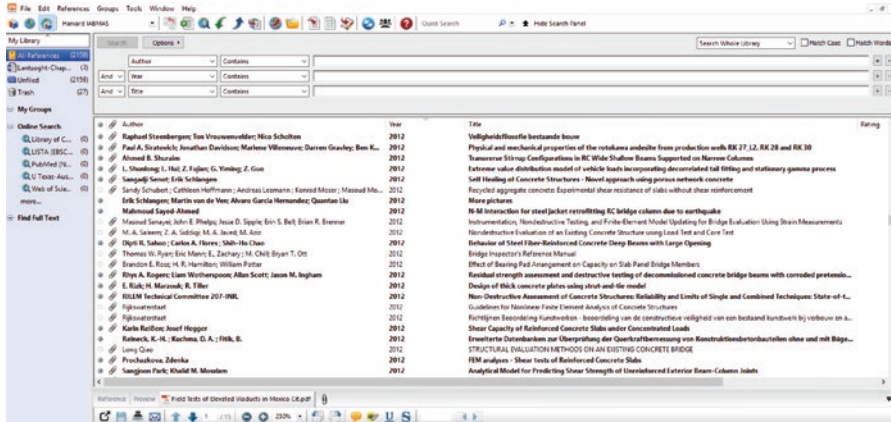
File Edit References Groups Tools Window Help

Harvard IABMAS

Quick Search

Hide Search Panel

My Library

All References (2158)

Lantsoght-Chap... (0)

Unfiled (2158)

Trash (27)

My Groups

Online Search

Library of C... (0)

LISTA (EBSC... (0)

PubMed (N... (0)

U Texas-Aus... (0)

Web of Scie... (0)

more...

Find Full Text

Search

Options

Search Whole Library

Match Case

Match Words

Author Contains

And Year Contains

And Title Contains

| Author | Year | Title | Rating |
|---|---|---|---|
| Raphael Steenbergen; Ton Vrouwenvelder; Nico Scholten | 2012 | Veiligheidsfilosofie bestaande bouw | |
| Paul A. Siratovich; Jonathan Davidson; Marlene Villeneuve; Darren Gravley; Ben K... | 2012 | Physical and mechanical properties of the rotokawa andesite from production wells RK 27_L2, RK 28 and RK 30 | |
| Ahmed B. Shuraim | 2012 | Transverse Stirrup Configurations in RC Wide Shallow Beams Supported on Narrow Columns | |
| L. Shunlong; L. Hui; Z. Fujian; G. Yiming; Z. Guo | 2012 | Extreme value distribution model of vehicle loads incorporating decorrelated tail fitting and stationary gamma process | |
| Sangadji Senot; Erik Schlangen | 2012 | Self Healing of Concrete Structures - Novel approach using porous network concrete | |
| Sandy Schubert; Cathleen Hoffmann; Andreas Leemann; Konrad Moser; Masoud Mo... | 2012 | Recycled aggregate concrete: Experimental shear resistance of slabs without shear reinforcement | |
| Erik Schlangen; Martin van de Ven; Alvaro Garcia Hernandez; Quantao Liu | 2012 | More pictures | |
| Mahmoud Sayed-Ahmed | 2012 | N-M Interaction for steel jacket retrofitting RC bridge column due to earthquake | |
| Masoud Sanayei; John E. Phelps; Jesse D. Sipple; Erin S. Bell; Brian R. Brenner | 2012 | Instrumentation, Nondestructive Testing, and Finite-Element Model Updating for Bridge Evaluation Using Strain Measurements | |
| M. A. Saleem; Z. A. Siddiqi; M. A. Javed; M. Aziz | 2012 | Nondestructive Evaluation of an Existing Concrete Structure using Lead Test and Core Test | |
| Dipti R. Sahoo; Carlos A. Flores; Shih-Ho Chao | 2012 | Behavior of Steel Fiber-Reinforced Concrete Deep Beams with Large Opening | |
| Thomas W. Ryan; Eric Mann; E. Zachary; M. Chill; Bryan T. Ott | 2012 | Bridge Inspector's Reference Manual | |
| Brandon E. Ross; H. R. Hamilton; William Potter | 2012 | Effect of Bearing Pad Arrangement on Capacity on Slab Panel Bridge Members | |
| Rhys A. Rogers; Liam Wotherspoon; Allan Scott; Jason M. Ingham | 2012 | Residual strength assessment and destructive testing of decommissioned concrete bridge beams with corroded pretensio... | |
| E. Rizk; H. Marzouk; R. Tiller | 2012 | Design of thick concrete plates using strut-and-tie model | |
| RILEM Technical Committee 207-INR | 2012 | Non-Destructive Assessment of Concrete Structures: Reliability and Limits of Single and Combined Techniques: State-of-t... | |
| Rijkswaterstaat | 2012 | Guidelines for Nonlinear Finite Element Analysis of Concrete Structures | |
| Rijkswaterstaat | 2012 | Richtlijnen Beoordeling Kunstwerken - beoordeling van de constructieve veiligheid van een bestaand kunstwerk bij verbouw en a... | |
| Karin Reißen; Josef Hegger | 2012 | Shear Capacity of Reinforced Concrete Slabs under Concentrated Loads | |
| Reineck, K.-H.; Kuchma, D. A.; Fitik, B. | 2012 | Erweiterte Datenbanken zur Überprüfung der Querkraftbemessung von Konstruktionsbetonbauteilen ohne und mit Bügе... | |
| Long Qiao | 2012 | STRUCTURAL EVALUATION METHODS ON AN EXISTING CONCRETE BRIDGE | |
| Prochazkova, Zdenka | 2012 | FEM analyses - Shear tests of Reinforced Concrete Slabs | |
| Sangjoon Park; Khalid M. Mosalam | 2012 | Analytical Model for Predicting Shear Strength of Unreinforced Exterior Beam-Column Joints | |

Reference Preview Field Tests of Elevated Viaducts in Mexico CE.pdf

/15 250%